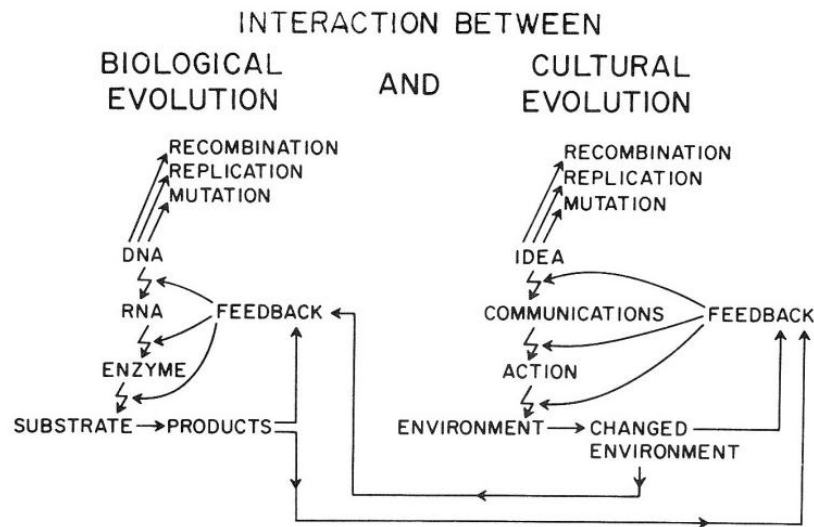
INTERACTION BETWEEN

BIOLOGICAL EVOLUTION

AND

CULTURAL EVOLUTION

RECOMBINATION
REPLICATION
MUTATION

DNA
RNA
FEEDBACK
ENZYME
SUBSTRATE → PRODUCTS

RECOMBINATION
REPLICATION
MUTATION

IDEA
COMMUNICATIONS
FEEDBACK
ACTION
ENVIRONMENT → CHANGED ENVIRONMENT